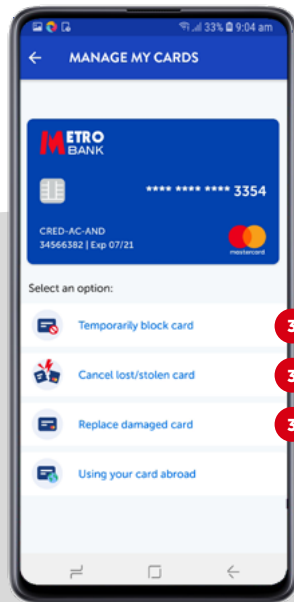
33% 9:04 am

←
MANAGE MY CARDS

METRO BANK

**** **** **** 3354

CRED-AC-AND
34566382 | Exp 07/21

mastercard

Select an option:

Temporarily block card

Cancel lost/stolen card

Replace damaged card

Using your card abroad

3
3
3